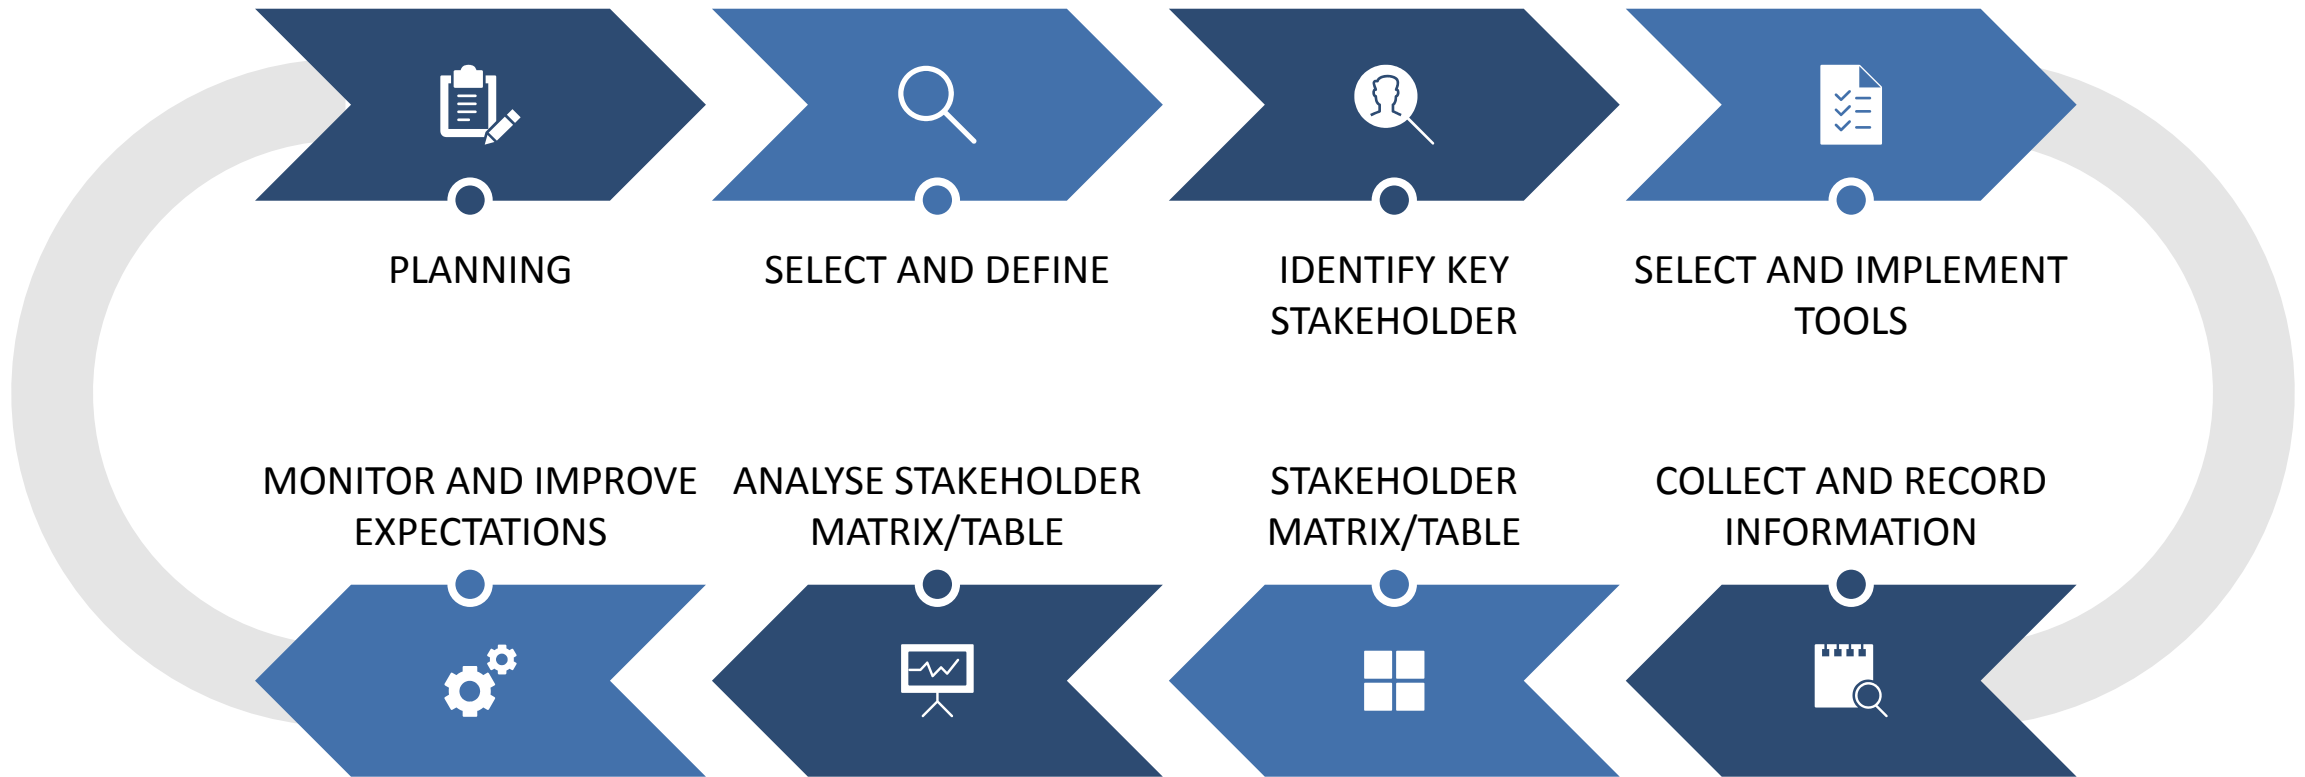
PLANNING

SELECT AND DEFINE

IDENTIFY KEY STAKEHOLDER

SELECT AND IMPLEMENT TOOLS

COLLECT AND RECORD INFORMATION

STAKEHOLDER MATRIX/TABLE

ANALYSE STAKEHOLDER MATRIX/TABLE

MONITOR AND IMPROVE EXPECTATIONS